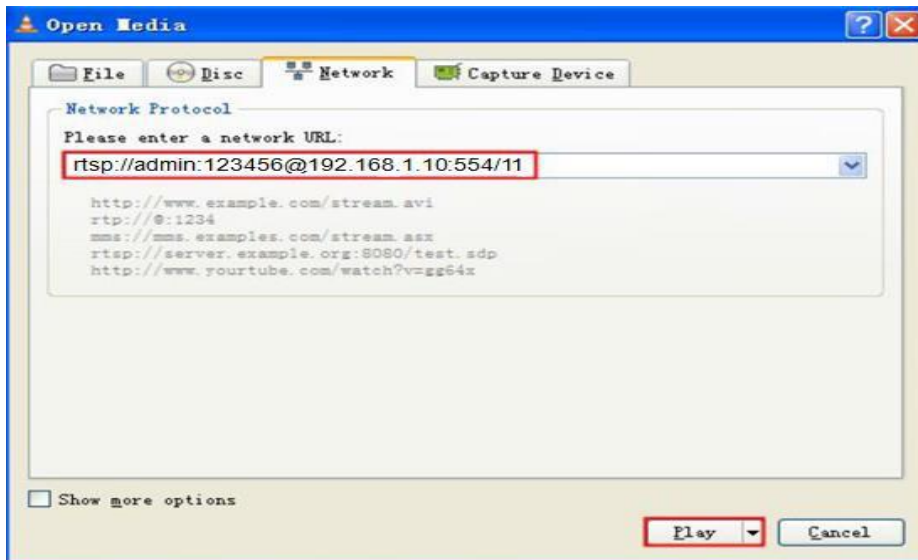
Open Media

File
Disc
Network
Capture Device

Network Protocol

Please enter a network URL:

rtsp://admin:123456@192.168.1.10:554/11

http://www.example.com/stream.avi
rtp://@:1234
mms://mms.examples.com/stream.asx
rtsp://server.example.org:8080/test.sdp
http://www.yourtube.com/watch?v=gg64x

Show more options

Play
Cancel